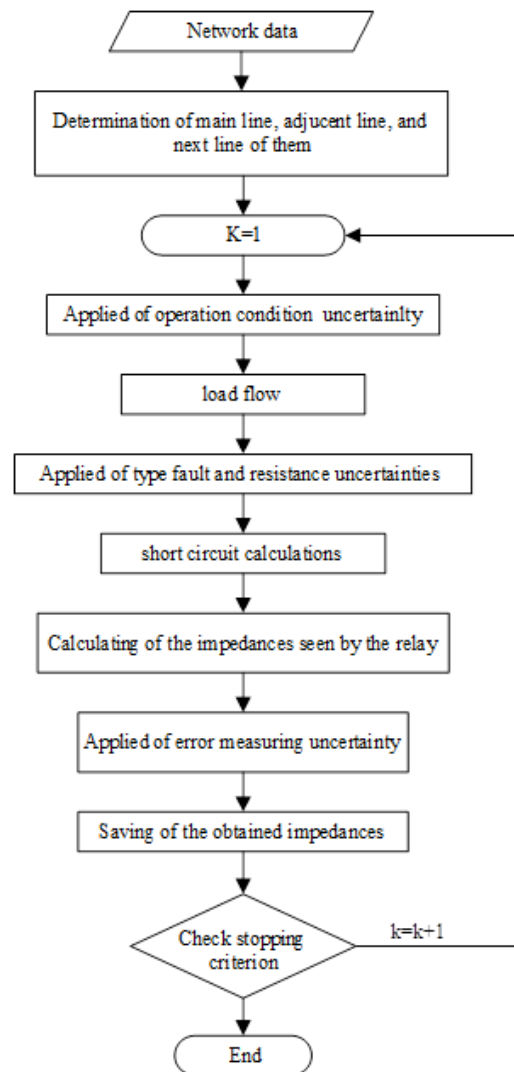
Network data

Determination of main line, adjucent line, and next line of them

K=1

Applied of operation condition uncertainlty

load flow

Applied of type fault and resistance uncertainties

short circuit calculations

Calculating of the impedances seen by the relay

Applied of error measuring uncertainty

Saving of the obtained impedances

Check stopping criterion

k=k+1

End